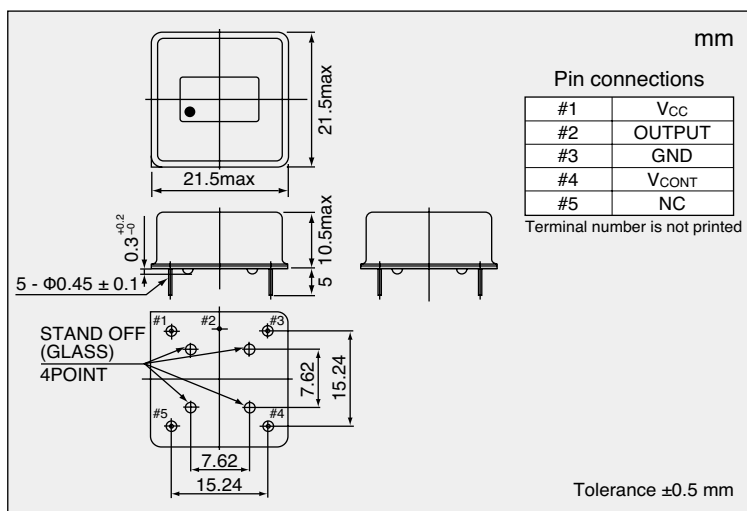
mm

Pin connections

| #1 | $V_{CC}$ |
|---|---|
| #2 | OUTPUT |
| #3 | GND |
| #4 | $V_{CONT}$ |
| #5 | NC |

Terminal number is not printed

21.5max
21.5max
$0.3^{+0.2}_{-0}$
10.5max
5
5 - Φ0.45 ± 0.1

STAND OFF (GLASS) 4POINT
#1 #2 #3
#5 #4
7.62
15.24
7.62
15.24

Tolerance ±0.5 mm